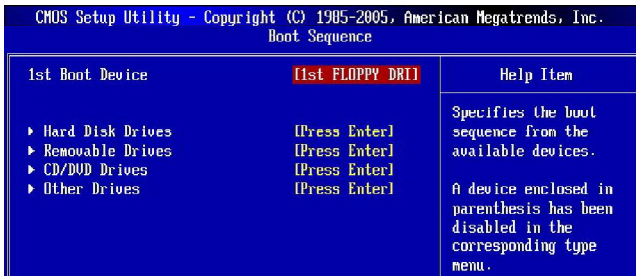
CMOS Setup Utility - Copyright (C) 1985-2005, American Megatrends, Inc.
Boot Sequence

| | | Help Item |
|---|---|---|
| 1st Boot Device | [1st FLOPPY DRI] | |
| ▸ Hard Disk Drives | [Press Enter] | Specifies the boot sequence from the available devices. |
| ▸ Removable Drives | [Press Enter] | |
| ▸ CD/DVD Drives | [Press Enter] | |
| ▸ Other Drives | [Press Enter] | A device enclosed in parenthesis has been disabled in the corresponding type menu. |